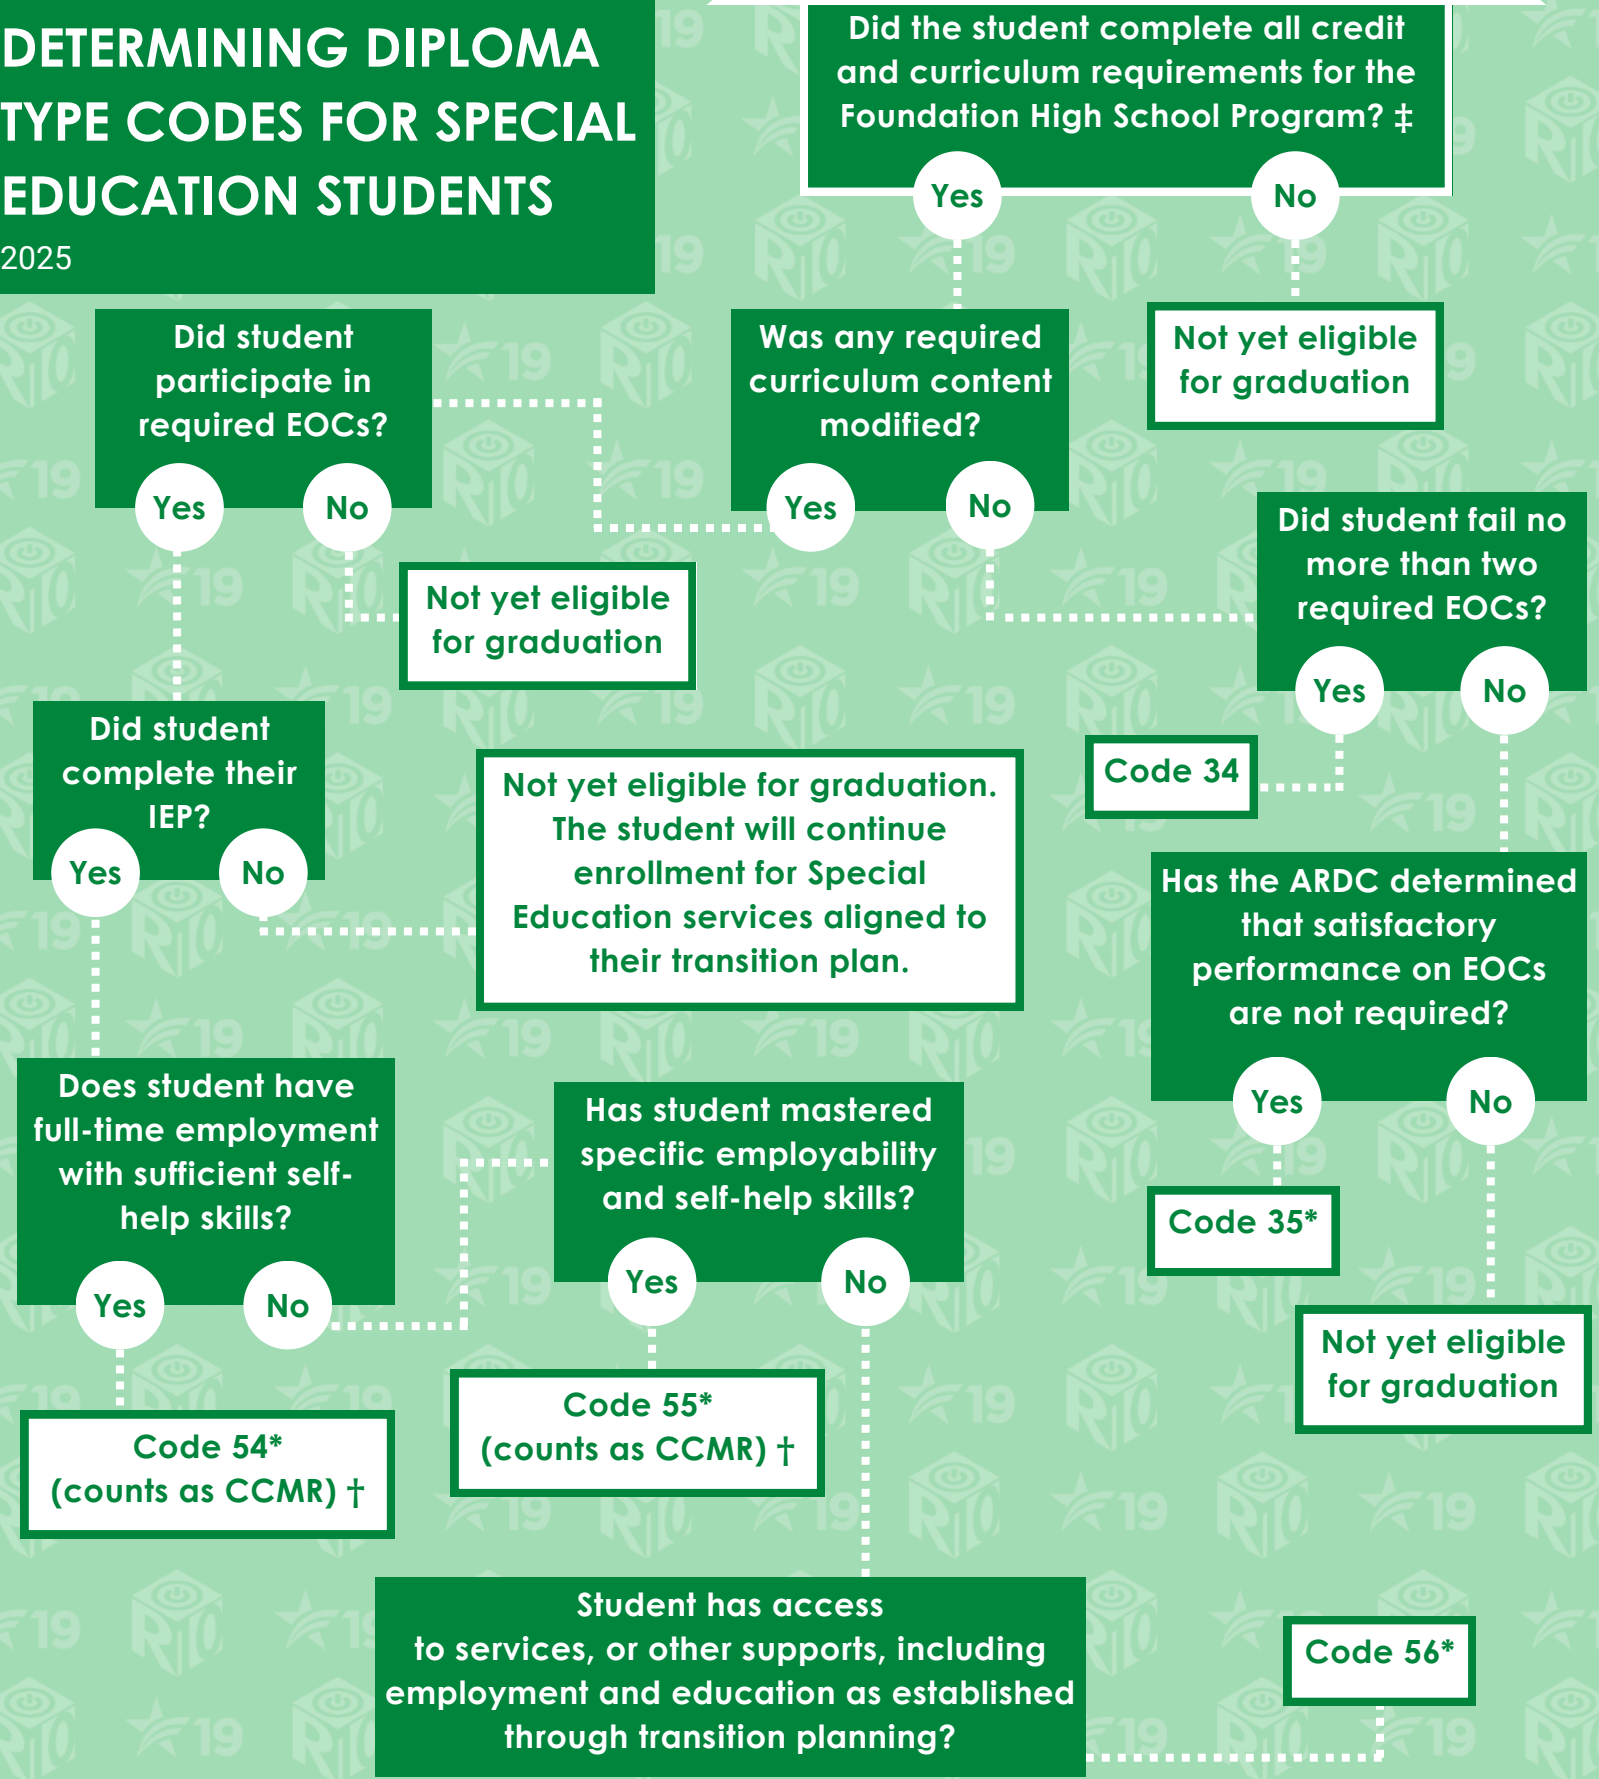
DETERMINING DIPLOMA TYPE CODES FOR SPECIAL EDUCATION STUDENTS

2025

Did the student complete all credit and curriculum requirements for the Foundation High School Program? ‡

Yes

No

Not yet eligible for graduation

Was any required curriculum content modified?

Yes

No

Did student participate in required EOCs?

Yes

No

Not yet eligible for graduation

Did student fail no more than two required EOCs?

Yes

No

Code 34

Did student complete their IEP?

Yes

No

Not yet eligible for graduation. The student will continue enrollment for Special Education services aligned to their transition plan.

Has the ARDC determined that satisfactory performance on EOCs are not required?

Yes

No

Code 35*

Not yet eligible for graduation

Does student have full-time employment with sufficient self-help skills?

Yes

No

Code 54* (counts as CCMR) †

Has student mastered specific employability and self-help skills?

Yes

No

Code 55* (counts as CCMR) †

Student has access to services, or other supports, including employment and education as established through transition planning?

Code 56*